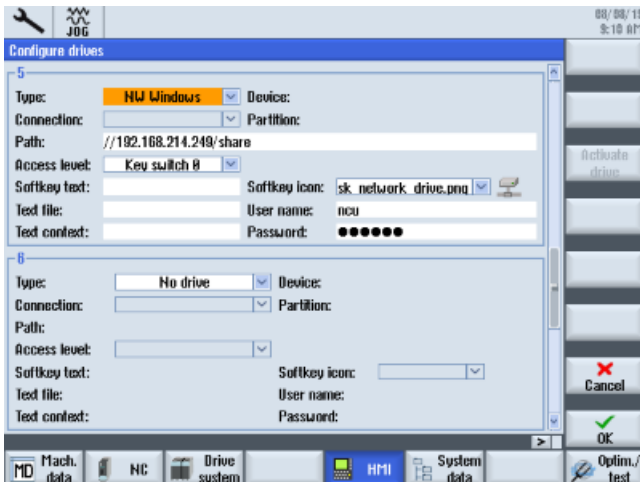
JOG

08/08/1?
9:10 AM

Configure drives

5

Type: NW Windows
Device:
Connection:
Partition:
Path: //192.168.214.249/share
Access level: Key switch 0
Softkey text:
Softkey icon: sk_network_drive.png
Text file:
User name: ncu
Text context:
Password: ●●●●●●

6

Type: No drive
Device:
Connection:
Partition:
Path:
Access level:
Softkey text:
Softkey icon:
Text file:
User name:
Text context:
Password:

Activate drive

Cancel

OK

MD Mach. data

NC

Drive system

HMI

System data

Optim./ test